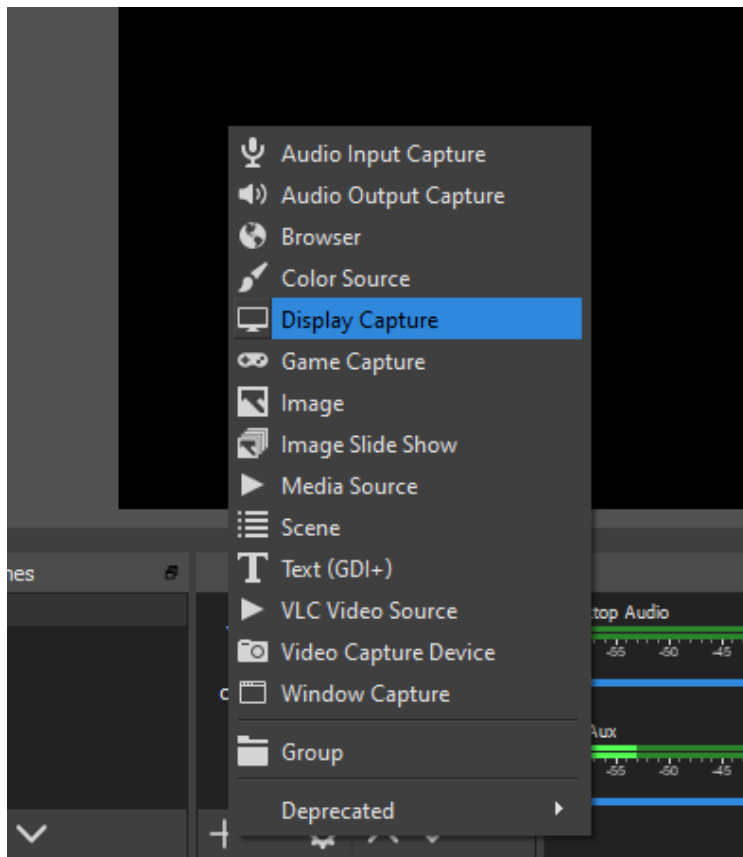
nes

Audio Input Capture
Audio Output Capture
Browser
Color Source
Display Capture
Game Capture
Image
Image Slide Show
Media Source
Scene
Text (GDI+)
VLC Video Source
Video Capture Device
Window Capture
Group
Deprecated

top Audio
-55 -50 -45
Aux
-55 -50 -45